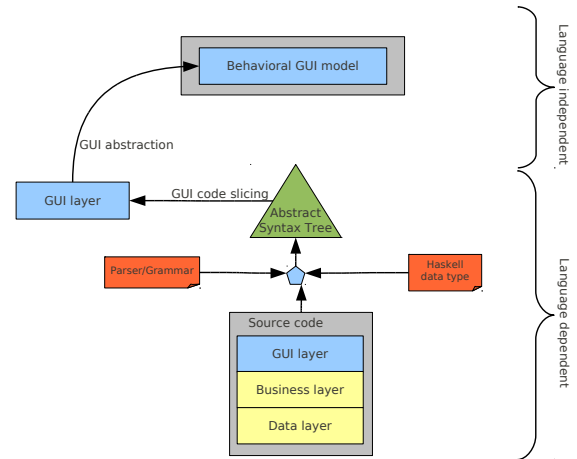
Behavioral GUI model

GUI abstraction

GUI layer

GUI code slicing

Abstract Syntax Tree

Parser/Grammar

Haskell data type

Source code

GUI layer

Business layer

Data layer

Language independent

Language dependent